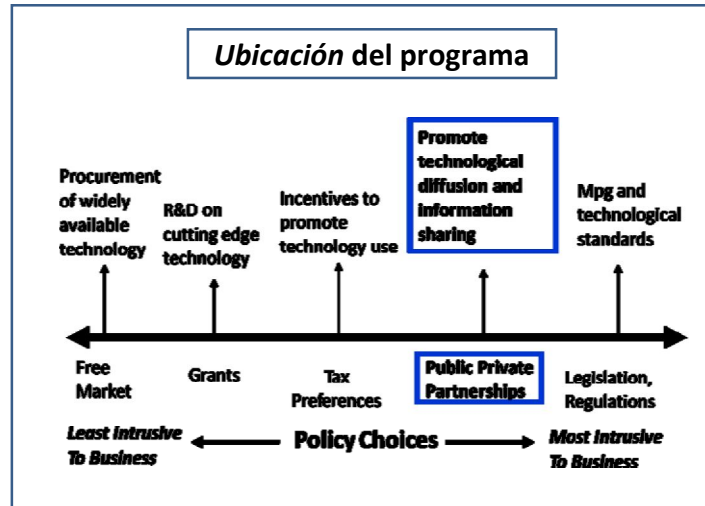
*Ubicación* del programa

Procurement of widely available technology

R&D on cutting edge technology

Incentives to promote technology use

Promote technological diffusion and information sharing

Mpg and technological standards

Free Market

Grants

Tax Preferences

Public Private Partnerships

Legislation, Regulations

*Least Intrusive To Business*

Policy Choices

*Most Intrusive To Business*